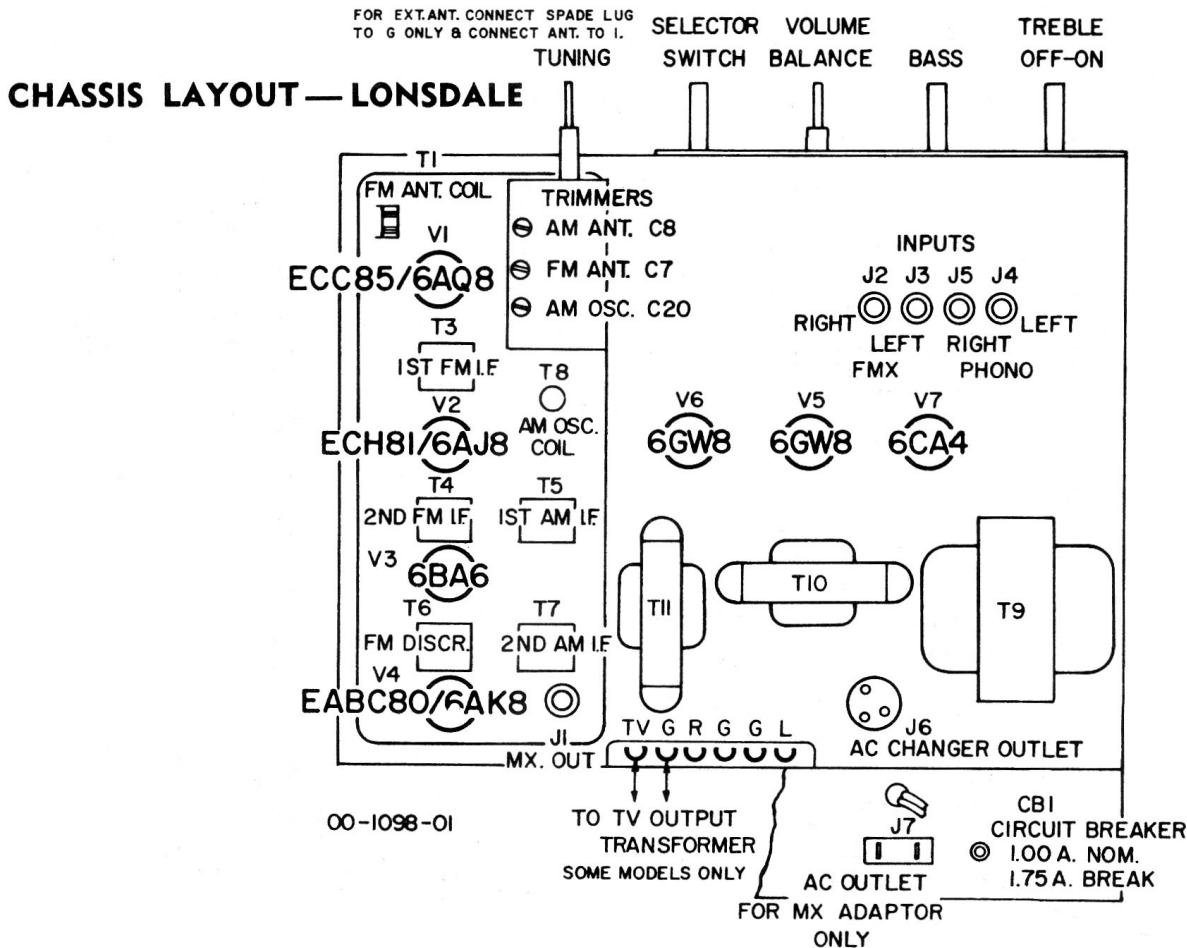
FOR EXT. ANT. CONNECT SPADE LUG TO G ONLY & CONNECT ANT. TO I.
TUNING
SELECTOR SWITCH
VOLUME BALANCE
BASS
TREBLE OFF-ON

CHASSIS LAYOUT — LONSDALE

T1
FM ANT. COIL
V1
ECC85/6AQ8
TRIMMERS
AM ANT. C8
FM ANT. C7
AM OSC. C20
INPUTS
J2 J3 J5 J4
RIGHT
LEFT
LEFT
RIGHT
FMX
PHONO
T3
1ST FM I.F.
T8
AM OSC. COIL
V2
ECH81/6AJ8
V6
6GW8
V5
6GW8
V7
6CA4
T4
2ND FM I.F.
T5
1ST AM I.F.
V3
6BA6
T11
T10
T9
T6
FM DISCR.
T7
2ND AM I.F.
V4
EABC80/6AK8
J1
MX. OUT
TV G R G G L
J6
AC CHANGER OUTLET
00-1098-01
TO TV OUTPUT TRANSFORMER
SOME MODELS ONLY
J7
AC OUTLET
FOR MX ADAPTOR ONLY
CB1
CIRCUIT BREAKER
1.00 A. NOM.
1.75 A. BREAK